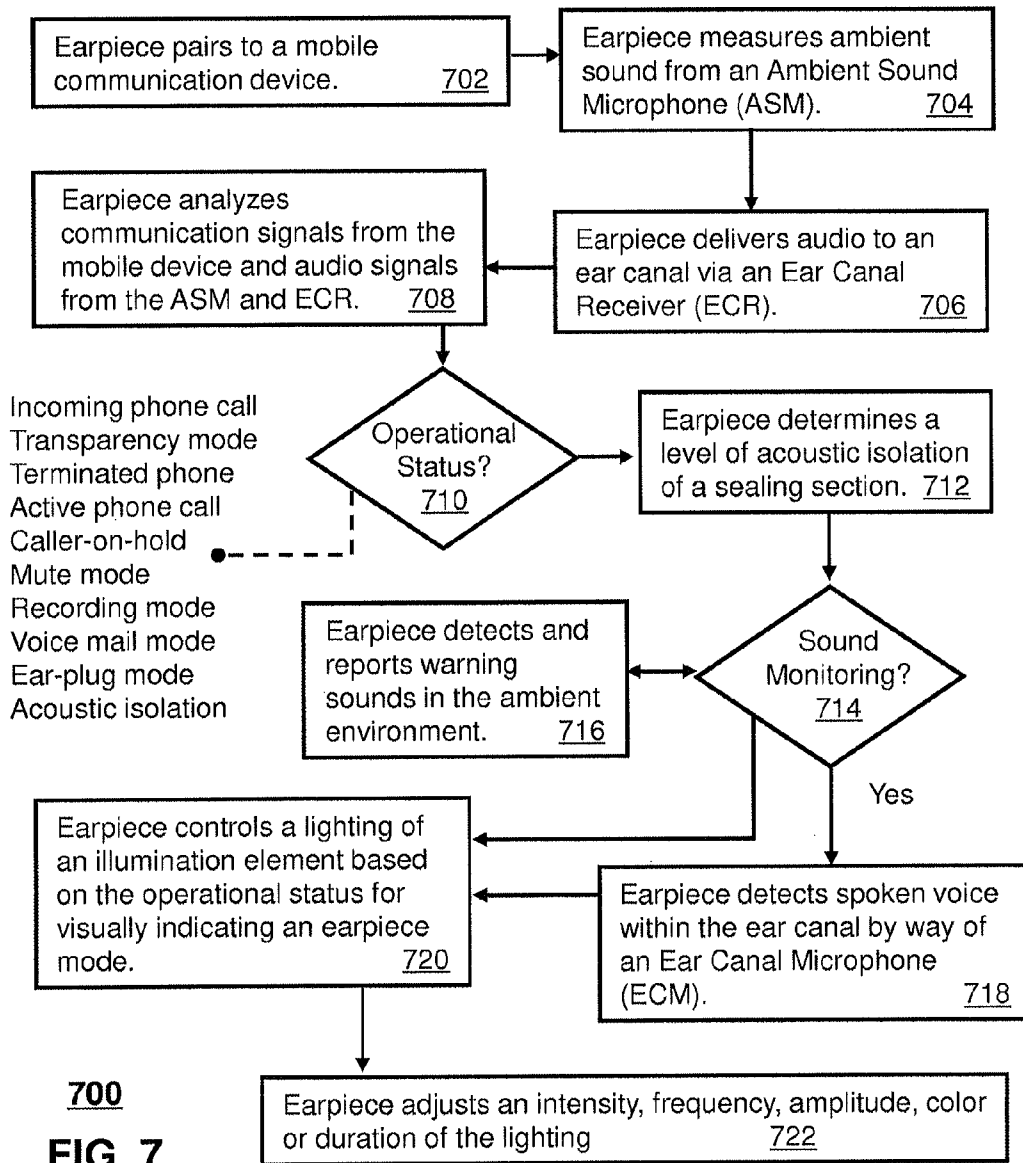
Earpiece pairs to a mobile communication device. 702

Earpiece measures ambient sound from an Ambient Sound Microphone (ASM). 704

Earpiece analyzes communication signals from the mobile device and audio signals from the ASM and ECR. 708

Earpiece delivers audio to an ear canal via an Ear Canal Receiver (ECR). 706

Incoming phone call
Transparency mode
Terminated phone
Active phone call
Caller-on-hold
Mute mode
Recording mode
Voice mail mode
Ear-plug mode
Acoustic isolation

Operational Status? 710

Earpiece determines a level of acoustic isolation of a sealing section. 712

Earpiece detects and reports warning sounds in the ambient environment. 716

Sound Monitoring? 714

Yes

Earpiece controls a lighting of an illumination element based on the operational status for visually indicating an earpiece mode. 720

Earpiece detects spoken voice within the ear canal by way of an Ear Canal Microphone (ECM). 718

700

FIG. 7

Earpiece adjusts an intensity, frequency, amplitude, color or duration of the lighting 722